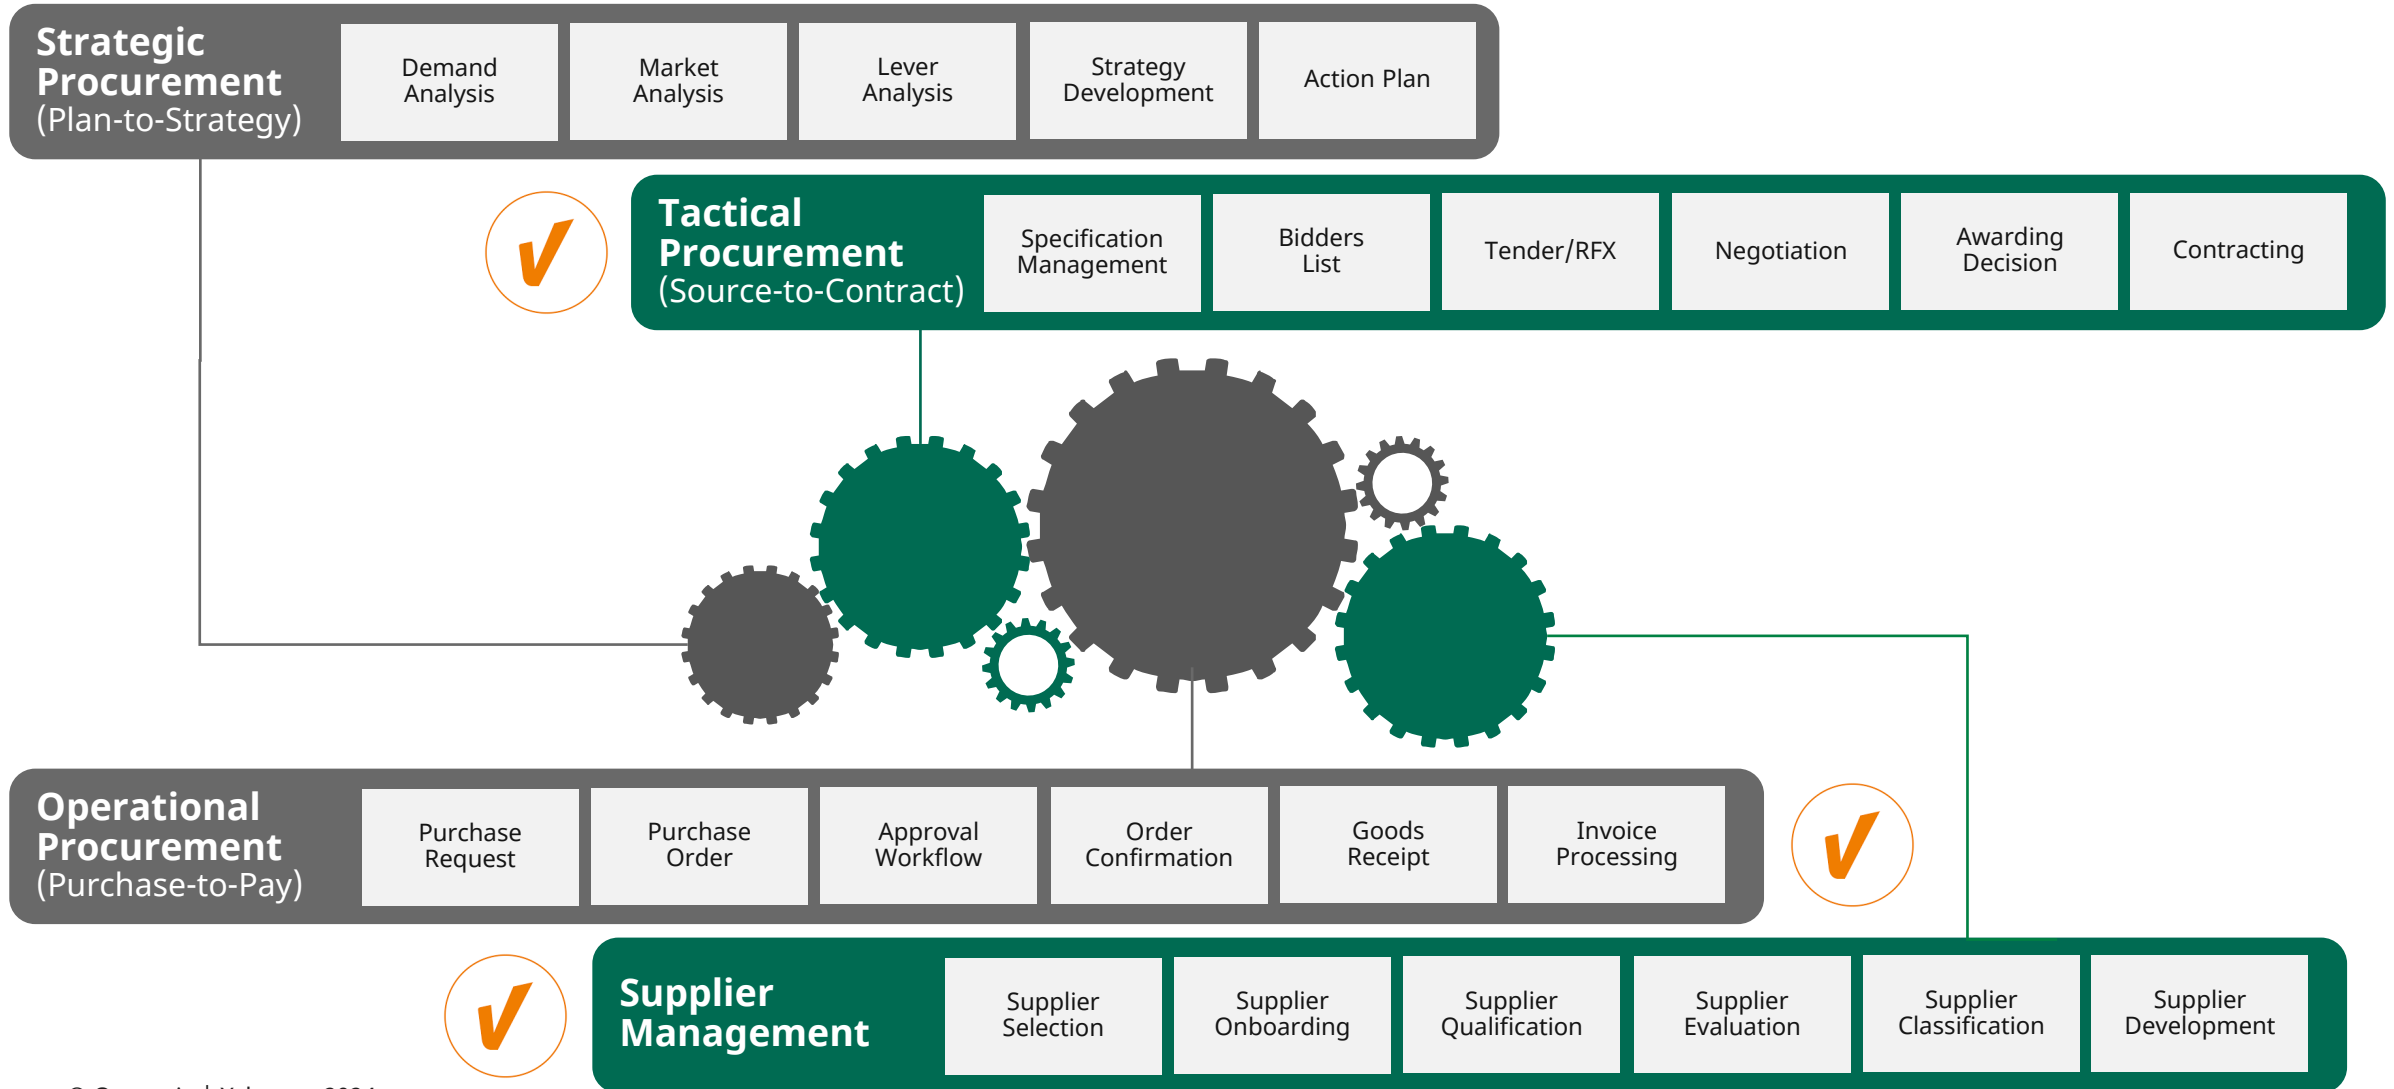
Strategic Procurement (Plan-to-Strategy)

Demand Analysis

Market Analysis

Lever Analysis

Strategy Development

Action Plan

Tactical Procurement (Source-to-Contract)

Specification Management

Bidders List

Tender/RFX

Negotiation

Awarding Decision

Contracting

Operational Procurement (Purchase-to-Pay)

Purchase Request

Purchase Order

Approval Workflow

Order Confirmation

Goods Receipt

Invoice Processing

Supplier Management

Supplier Selection

Supplier Onboarding

Supplier Qualification

Supplier Evaluation

Supplier Classification

Supplier Development

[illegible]